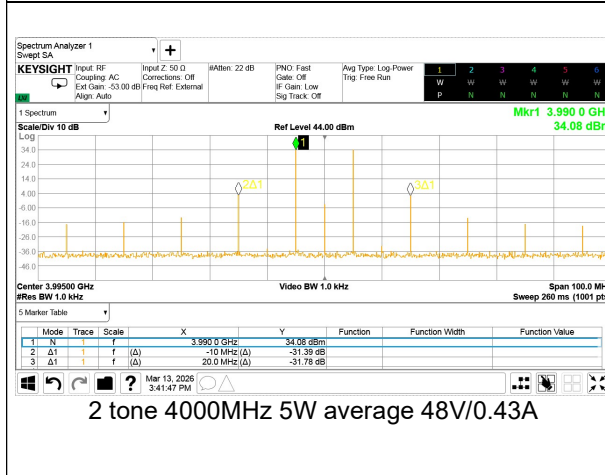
Spectrum Analyzer 1
Swept SA

KEYSIGHT Input: RF Coupling: AC Ext Gain: -53.00 dB Align: Auto
Input Z: 50 Ω Corrections: Off Freq Ref: External
#Atten: 22 dB
PNO: Fast Gate: Off IF Gain: Low Sig Track: Off
Avg Type: Log-Power Trig: Free Run

| 1 | 2 | 3 | 4 | 5 | 6 |
|---|---|---|---|---|---|
| W | W | W | W | W | W |
| P | N | N | N | N | N |

1 Spectrum
Scale/Div 10 dB
Log
Ref Level 44.00 dBm
Mkr1 3.990 0 GH
34.08 dBr

34.0
24.0
14.0
4.00
-6.00
-16.0
-26.0
-36.0
-46.0

1
2Δ1
3Δ1

Center 3.99500 GHz
#Res BW 1.0 kHz
Video BW 1.0 kHz
Span 100.0 MH
Sweep 260 ms (1001 pt

5 Marker Table

| | Mode | Trace | Scale | X | Y | Function | Function Width | Function Value |
|---|---|---|---|---|---|---|---|---|
| 1 | N | 1 | f | 3.990 0 GHz | 34.08 dBm | | | |
| 2 | Δ1 | 1 | f | (Δ) -10 MHz | (Δ) -31.39 dB | | | |
| 3 | Δ1 | 1 | f | (Δ) 20.0 MHz | (Δ) -31.78 dB | | | |

Mar 13, 2026
3:41:47 PM

2 tone 4000MHz 5W average 48V/0.43A